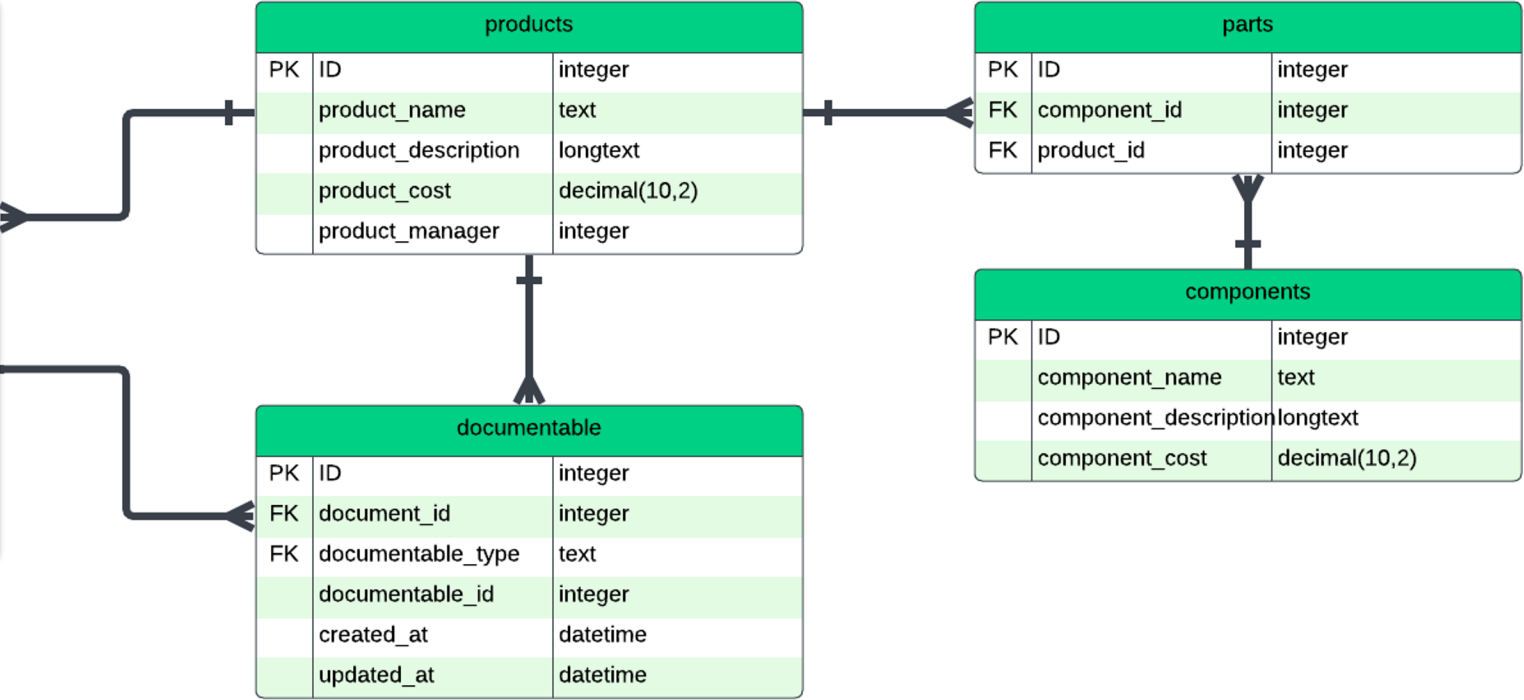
products

| | | |
|---|---|---|
| PK | ID | integer |
| | product_name | text |
| | product_description | longtext |
| | product_cost | decimal(10,2) |
| | product_manager | integer |

parts

| | | |
|---|---|---|
| PK | ID | integer |
| FK | component_id | integer |
| FK | product_id | integer |

components

| | | |
|---|---|---|
| PK | ID | integer |
| | component_name | text |
| | component_description | longtext |
| | component_cost | decimal(10,2) |

documentable

| | | |
|---|---|---|
| PK | ID | integer |
| FK | document_id | integer |
| FK | documentable_type | text |
| | documentable_id | integer |
| | created_at | datetime |
| | updated_at | datetime |